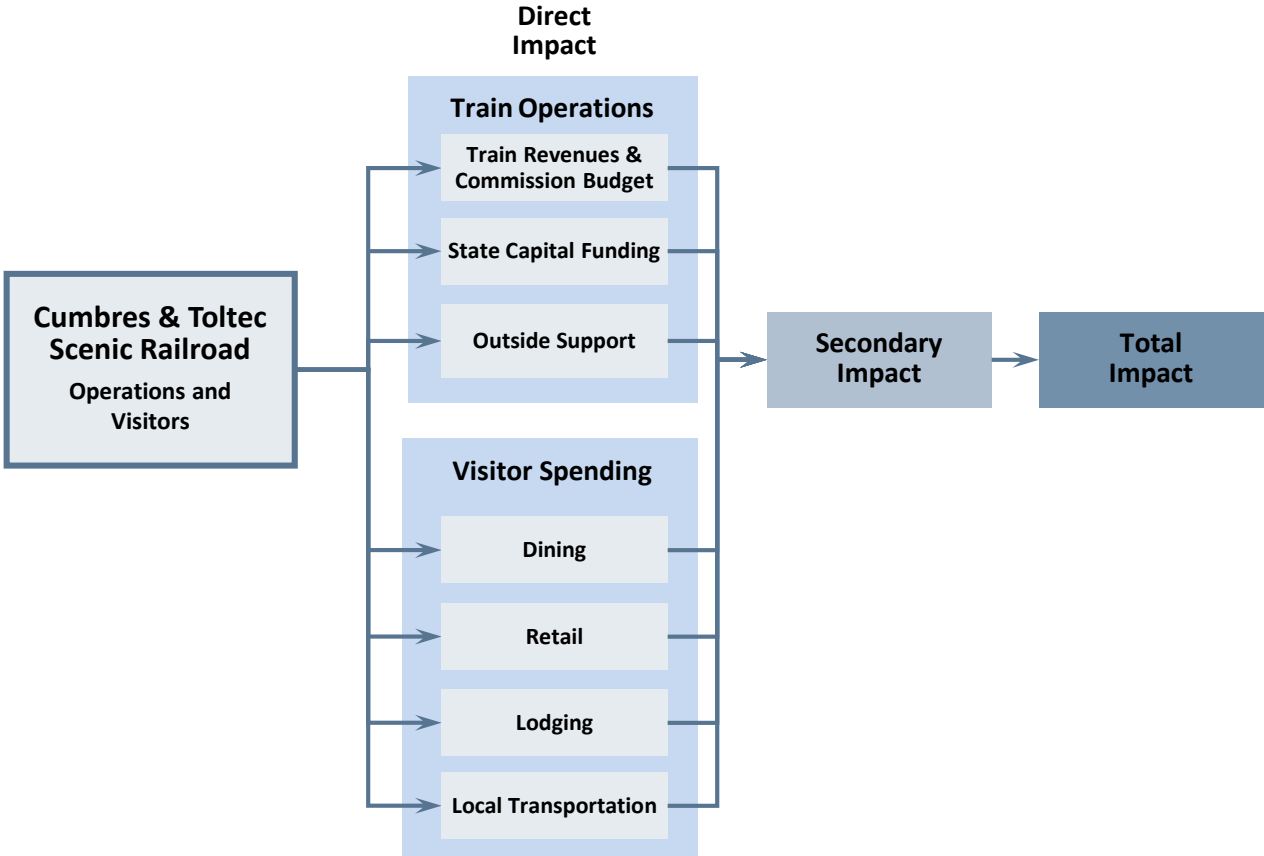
Cumbres & Toltec Scenic Railroad
Operations and Visitors

Direct Impact

Train Operations

Train Revenues & Commission Budget

State Capital Funding

Outside Support

Visitor Spending

Dining

Retail

Lodging

Local Transportation

Secondary Impact

Total Impact